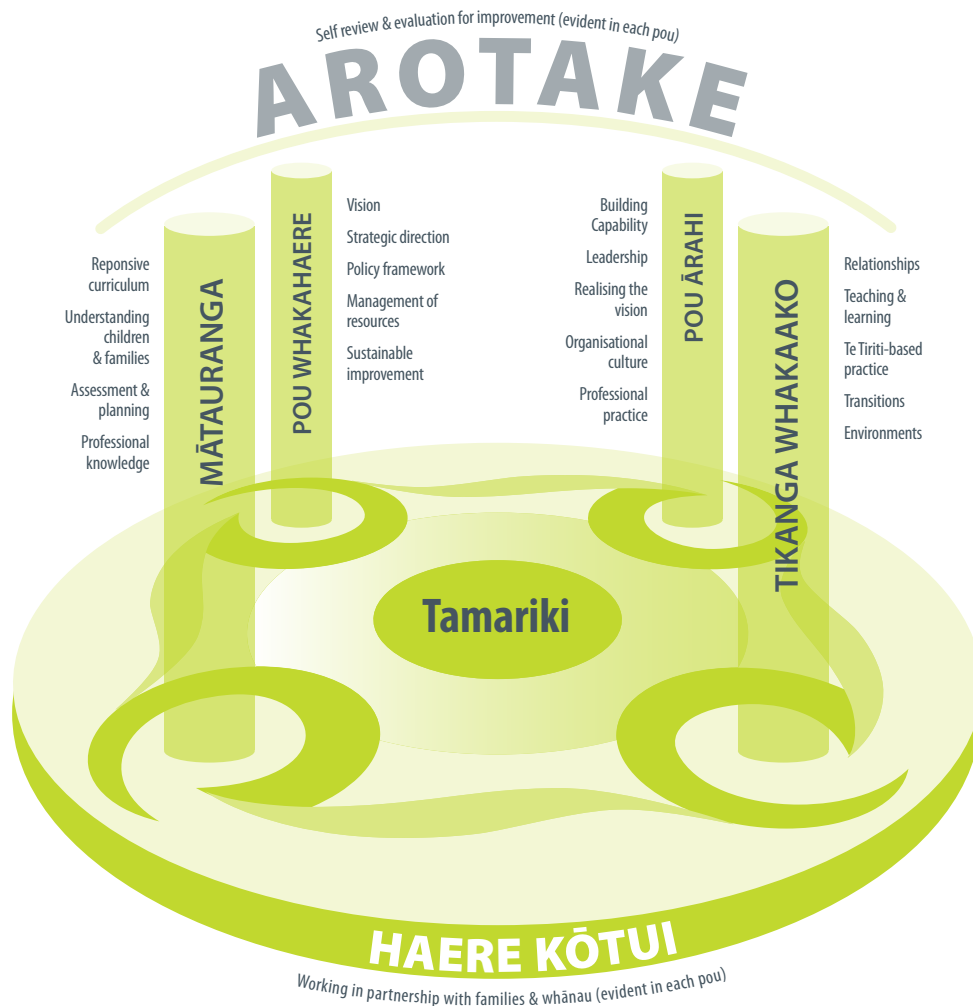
Self review & evaluation for improvement (evident in each pou)

AROTAKE

Reponsive curriculum

Understanding children & families

Assessment & planning

Professional knowledge

MĀTAURANGA

POU WHAKAHAERE

Vision

Strategic direction

Policy framework

Management of resources

Sustainable improvement

Building Capability

Leadership

Realising the vision

Organisational culture

Professional practice

POU ĀRAHI

TIKANGA WHAKAAKO

Relationships

Teaching & learning

Te Tiriti-based practice

Transitions

Environments

Tamariki

HAERE KŌTUI

Working in partnership with families & whānau (evident in each pou)